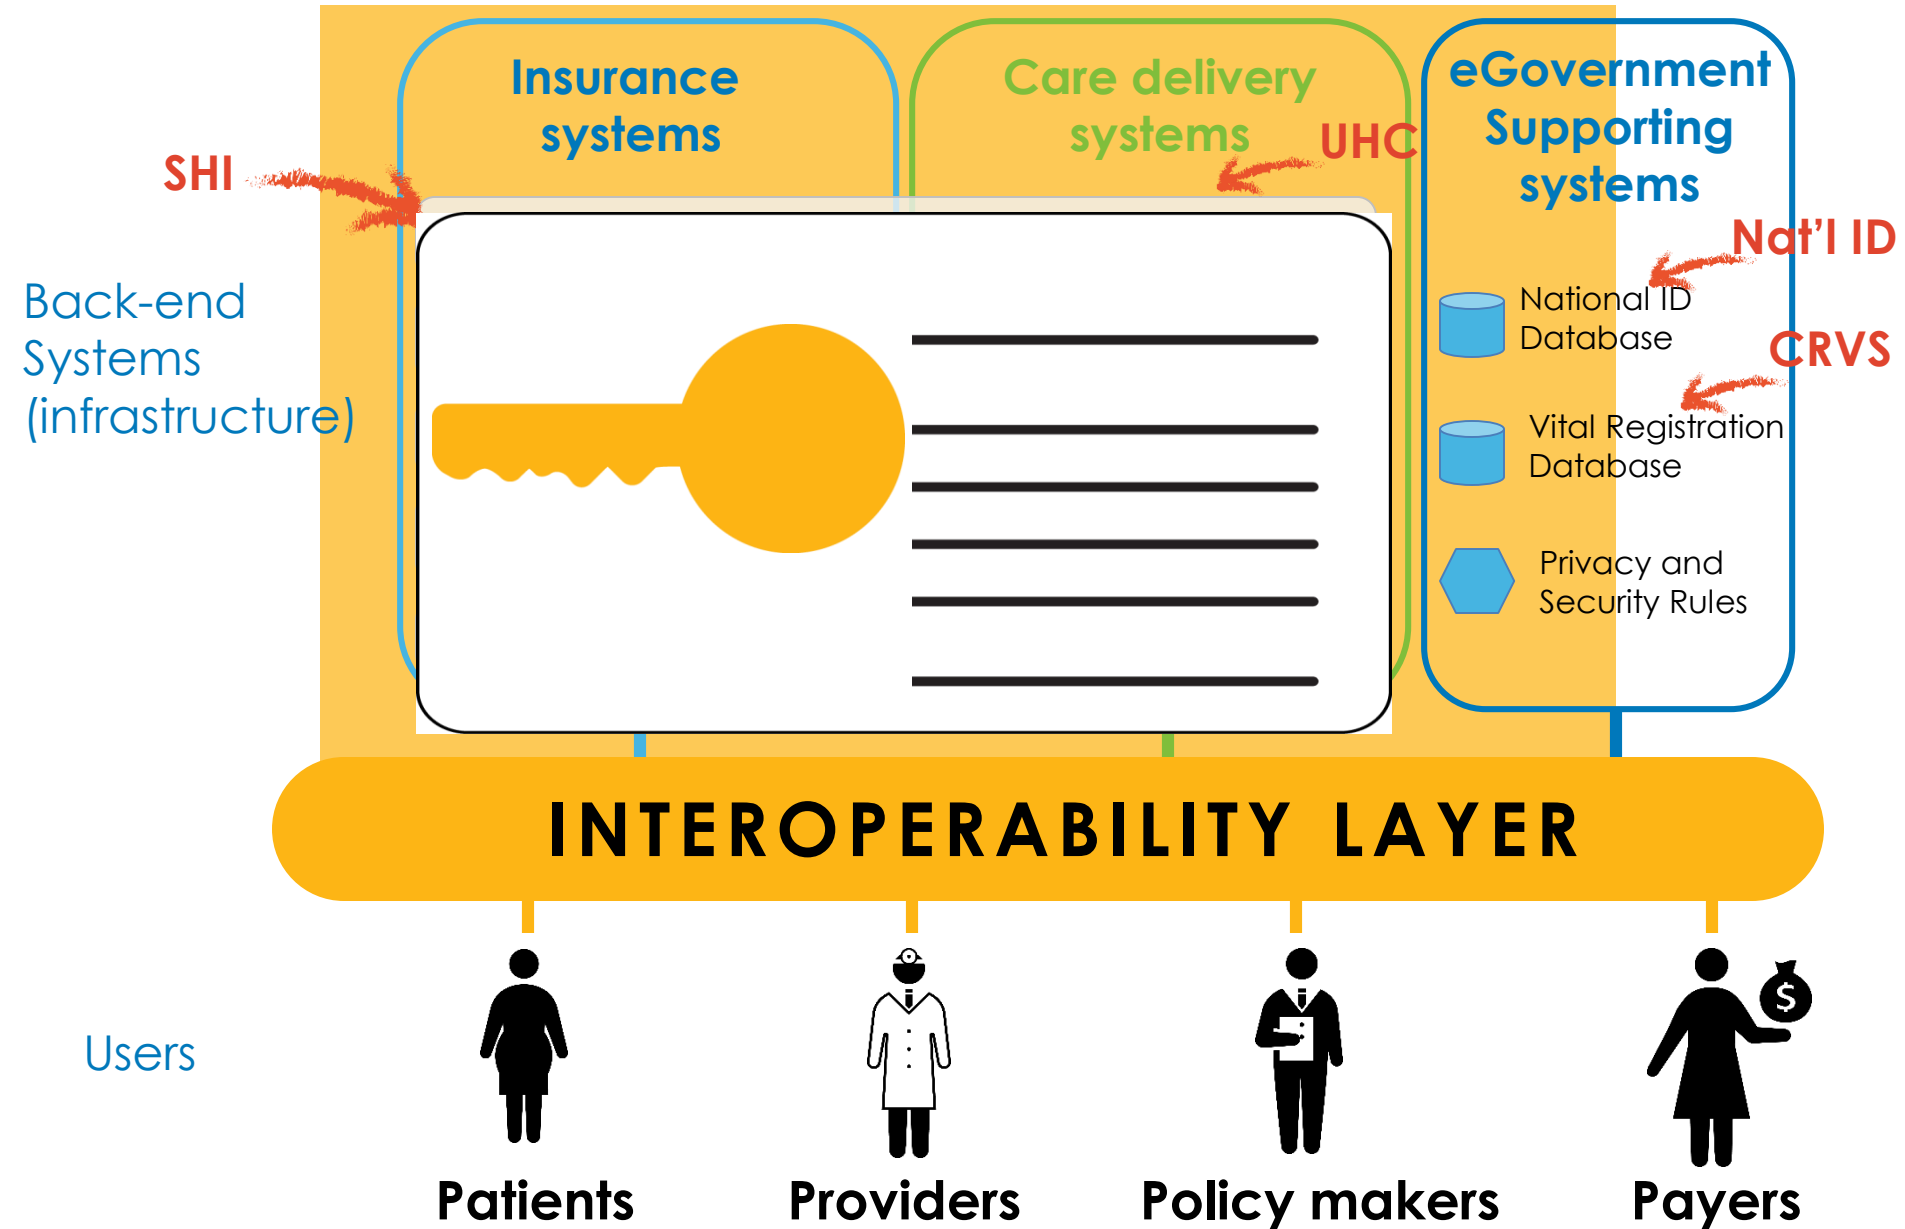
Insurance systems

Care delivery systems

eGovernment Supporting systems

SHI

UHC

Nat'l ID

National ID Database

CRVS

Vital Registration Database

Privacy and Security Rules

Back-end Systems (infrastructure)

INTEROPERABILITY LAYER

Users

$

Patients

Providers

Policy makers

Payers